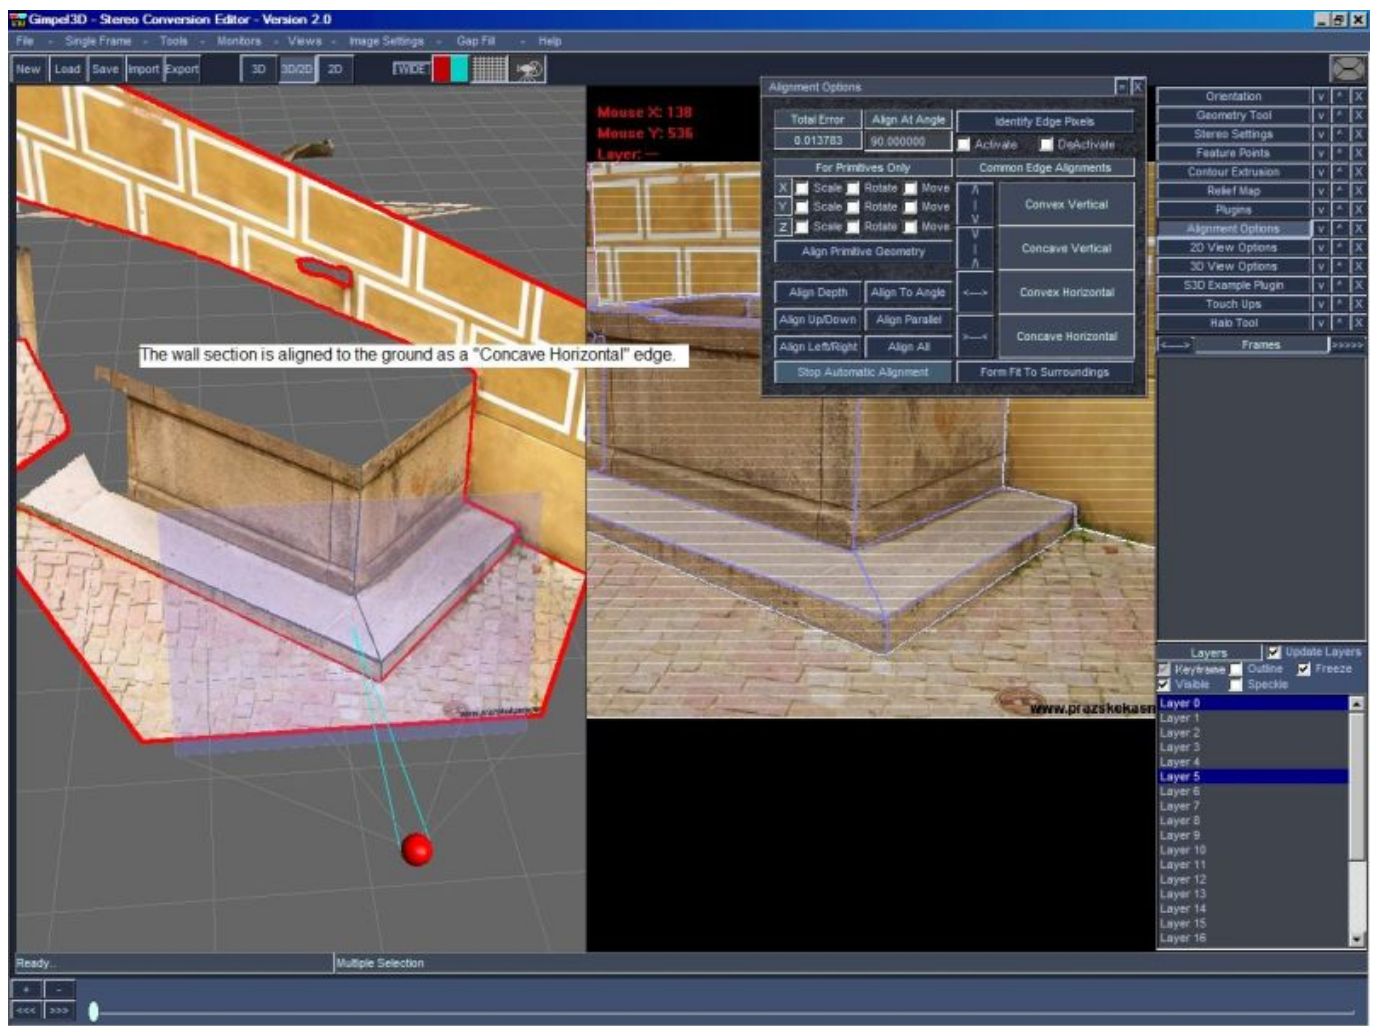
Gimpel3D - Stereo Conversion Editor - Version 2.0

File - Single Frame - Tools - Monitors - Views - Image Settings - Gap Fill - Help

New Load Save Import Export 3D 3D/2D 2D WIDE

Mouse X: 138
Mouse Y: 536
Layer: —

Alignment Options

Total Error | Align At Angle | Identify Edge Pixels
0.013783 | 90.000000 | Activate | DeActivate

For Primitives Only | Common Edge Alignments
X Scale Rotate Move
Y Scale Rotate Move
Z Scale Rotate Move
Align Primitive Geometry

Convex Vertical
Concave Vertical
Convex Horizontal
Concave Horizontal

Align Depth | Align To Angle
Align Up/Down | Align Parallel
Align Left/Right | Align All
Stop Automatic Alignment | Form Fit To Surroundings

Orientation
Geometry Tool
Stereo Settings
Feature Points
Contour Extrusion
Relief Map
Plugins
Alignment Options
2D View Options
3D View Options
S3D Example Plugin
Touch Ups
Halo Tool

<---- Frames >>>>>

The wall section is aligned to the ground as a "Concave Horizontal" edge.

www.prazskekasn

Layers | Update Layers
Keyframe | Outline | Freeze
Visible | Speckle

Layer 0
Layer 1
Layer 2
Layer 3
Layer 4
Layer 5
Layer 6
Layer 7
Layer 8
Layer 9
Layer 10
Layer 11
Layer 12
Layer 13
Layer 14
Layer 15
Layer 16

Ready... | Multiple Selection

+ -
<<< >>>